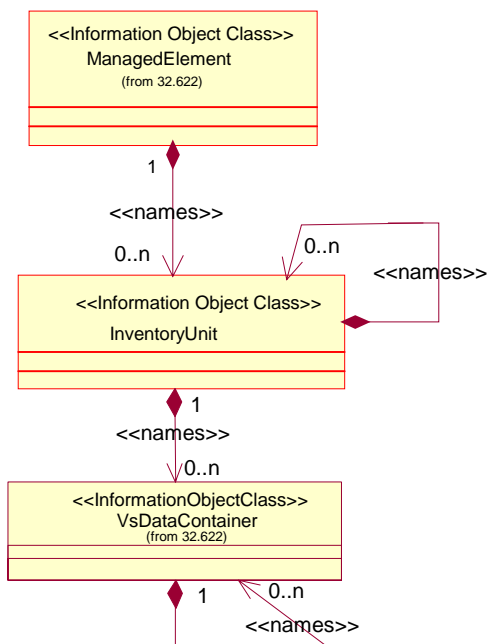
<<Information Object Class>>
ManagedElement
(from 32.622)

1

<<names>>

0..n

0..n

<<names>>

<<Information Object Class>>
InventoryUnit

1

<<names>>

0..n

<<InformationObjectClass>>
VsDataContainer
(from 32.622)

1

0..n

<<names>>